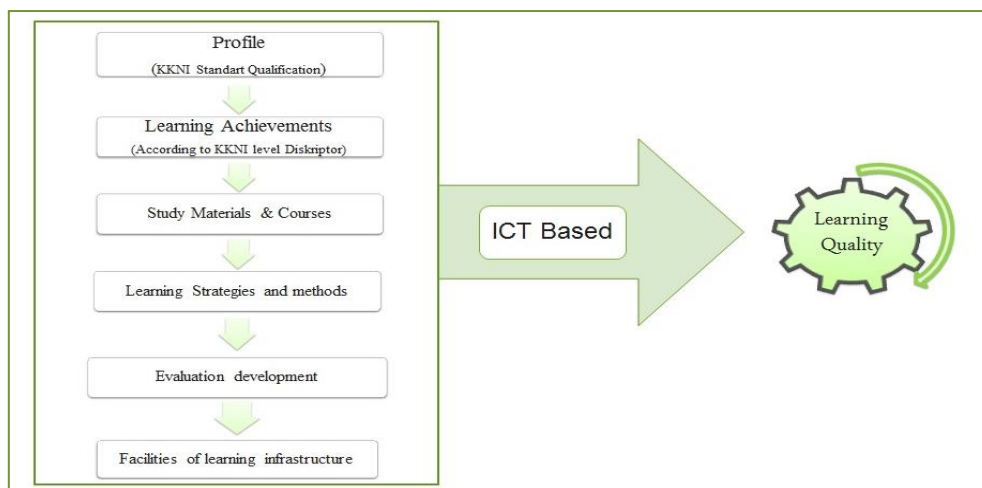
Profile
(KKNI Standart Qualification)

Learning Achievements
(According to KKNI level Diskriptor)

Study Materials & Courses

Learning Strategies and methods

Evaluation development

Facilities of learning infrastructure

ICT Based

Learning Quality